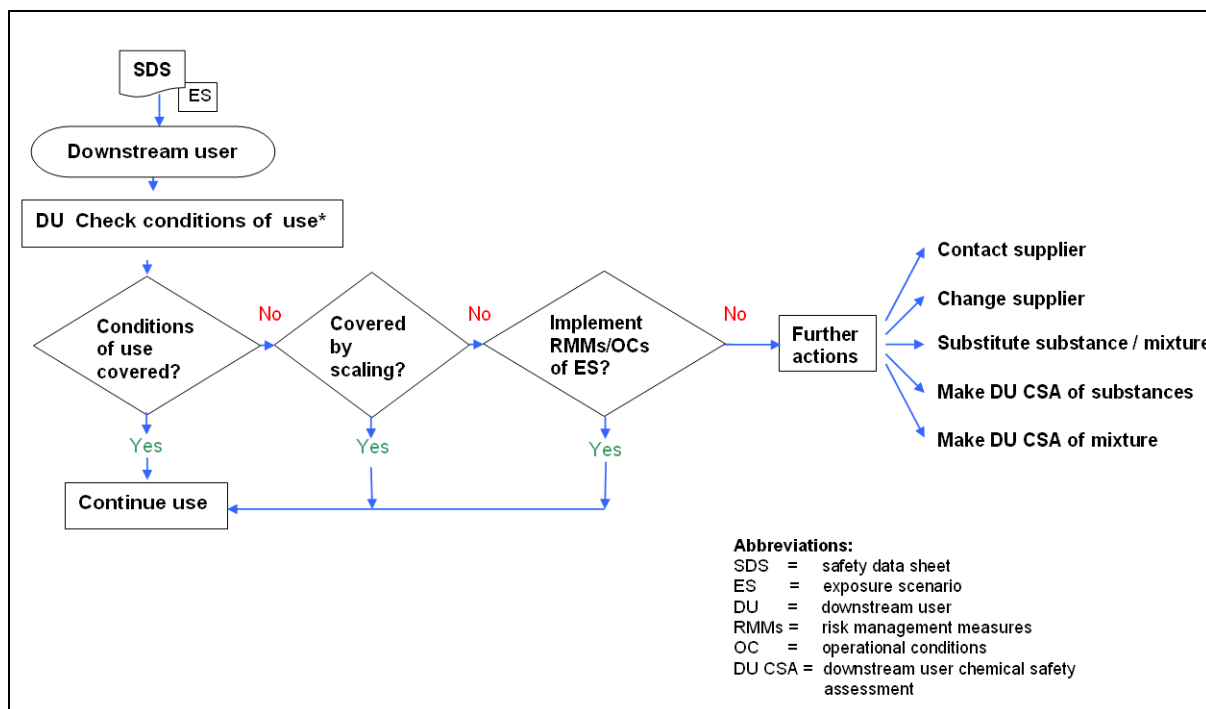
SDS
ES

Downstream user

DU Check conditions of use*

Conditions of use covered?

No

Covered by scaling?

No

Implement RMMs/OCs of ES?

No

Further actions

Contact supplier

Change supplier

Substitute substance / mixture

Make DU CSA of substances

Make DU CSA of mixture

Yes

Yes

Yes

Continue use

Abbreviations:
SDS = safety data sheet
ES = exposure scenario
DU = downstream user
RMMs = risk management measures
OC = operational conditions
DU CSA = downstream user chemical safety assessment